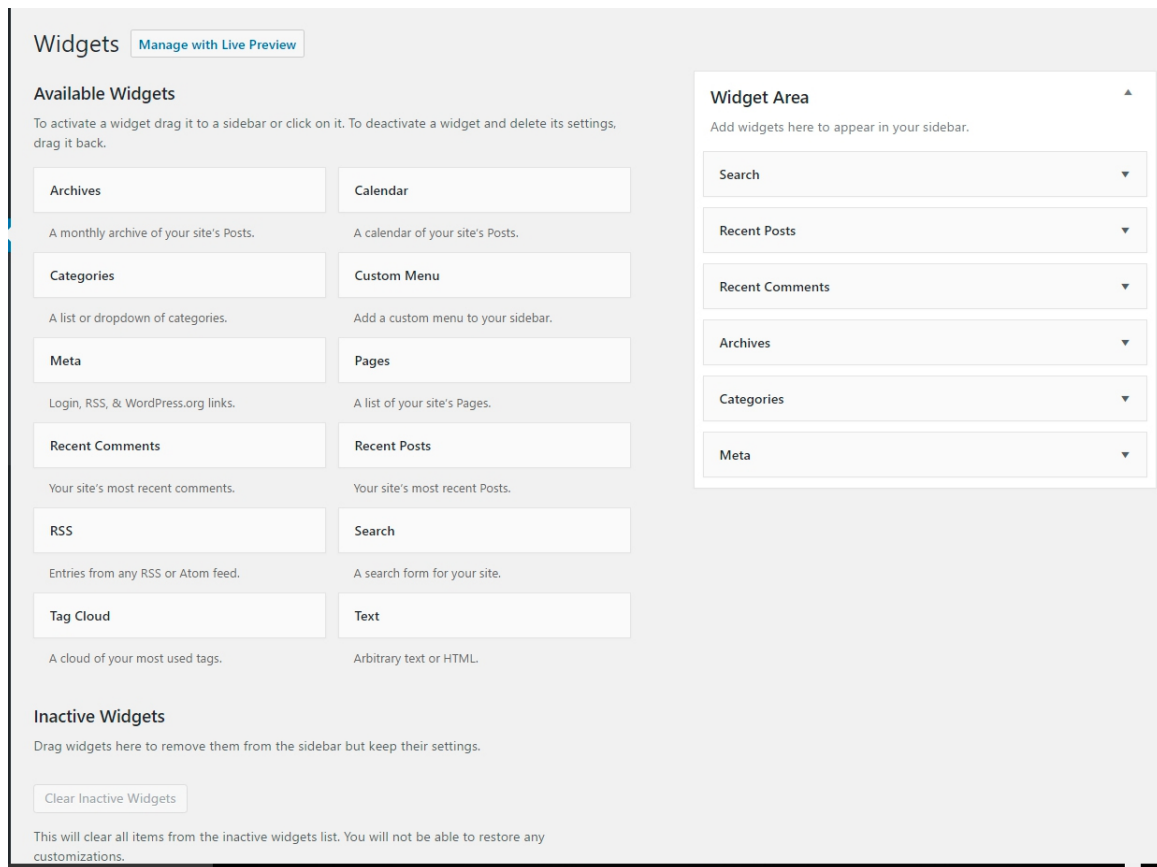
Widgets Manage with Live Preview

Available Widgets

To activate a widget drag it to a sidebar or click on it. To deactivate a widget and delete its settings, drag it back.

Archives

A monthly archive of your site's Posts.

Calendar

A calendar of your site's Posts.

Categories

A list or dropdown of categories.

Custom Menu

Add a custom menu to your sidebar.

Meta

Login, RSS, & WordPress.org links.

Pages

A list of your site's Pages.

Recent Comments

Your site's most recent comments.

Recent Posts

Your site's most recent Posts.

RSS

Entries from any RSS or Atom feed.

Search

A search form for your site.

Tag Cloud

A cloud of your most used tags.

Text

Arbitrary text or HTML.

Inactive Widgets

Drag widgets here to remove them from the sidebar but keep their settings.

Clear Inactive Widgets

This will clear all items from the inactive widgets list. You will not be able to restore any customizations.

Widget Area

Add widgets here to appear in your sidebar.

Search

Recent Posts

Recent Comments

Archives

Categories

Meta